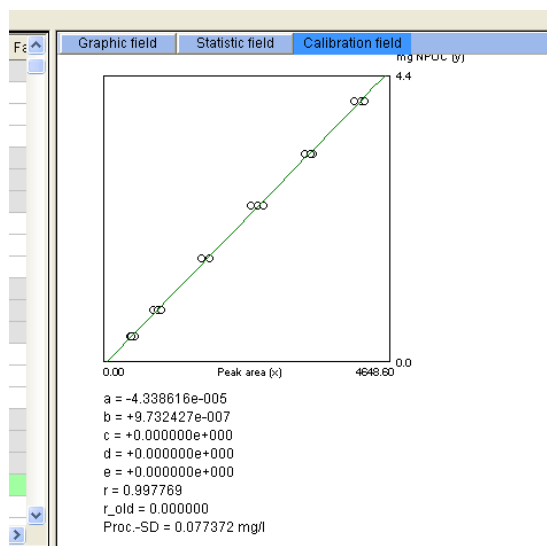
Fa

Graphic field | Statistic field | Calibration field

mg NPOC (y)

4.4

0.0

0.00

Peak area (x)

4648.60

a = -4.338616e-005
b = +9.732427e-007
c = +0.000000e+000
d = +0.000000e+000
e = +0.000000e+000
r = 0.997769
r_old = 0.000000
Proc.-SD = 0.077372 mg/l